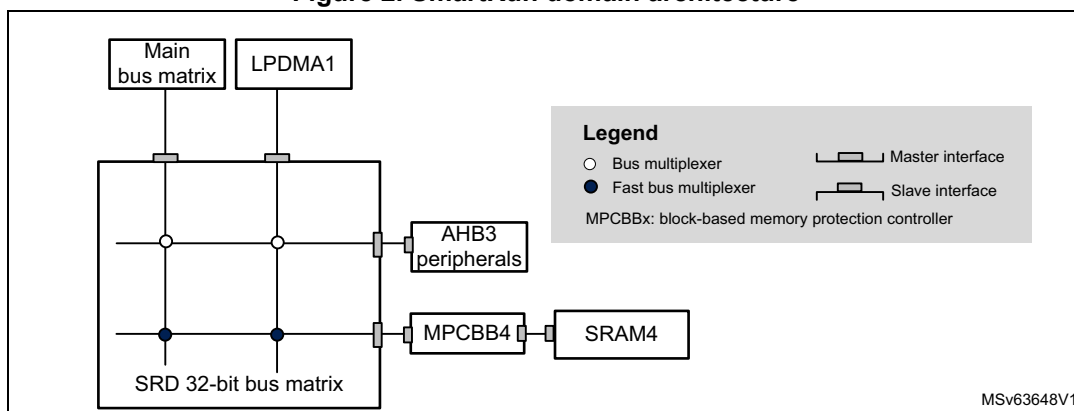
Figure 2. SmartRun domain architecture

Main bus matrix

LPDMA1

Legend

Bus multiplexer

Fast bus multiplexer

Master interface

Slave interface

MPCBBx: block-based memory protection controller

AHB3 peripherals

MPCBB4

SRAM4

SRD 32-bit bus matrix

MSv63648V1